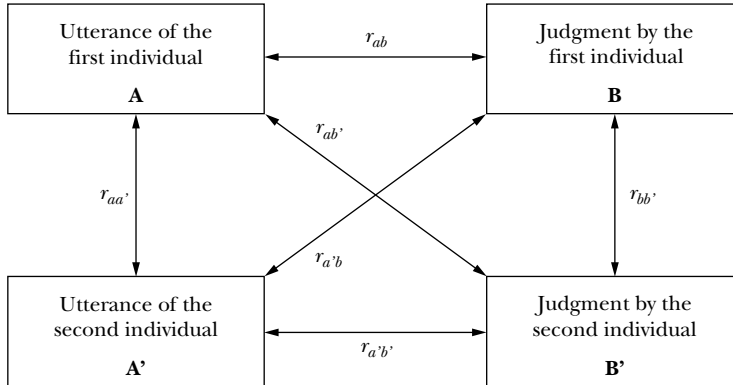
Utterance of the first individual

A

$r_{ab}$

Judgment by the first individual

B

$r_{ab'}$

$r_{aa'}$

$r_{bb'}$

$r_{a'b}$

Utterance of the second individual

A'

$r_{a'b'}$

Judgment by the second individual

B'